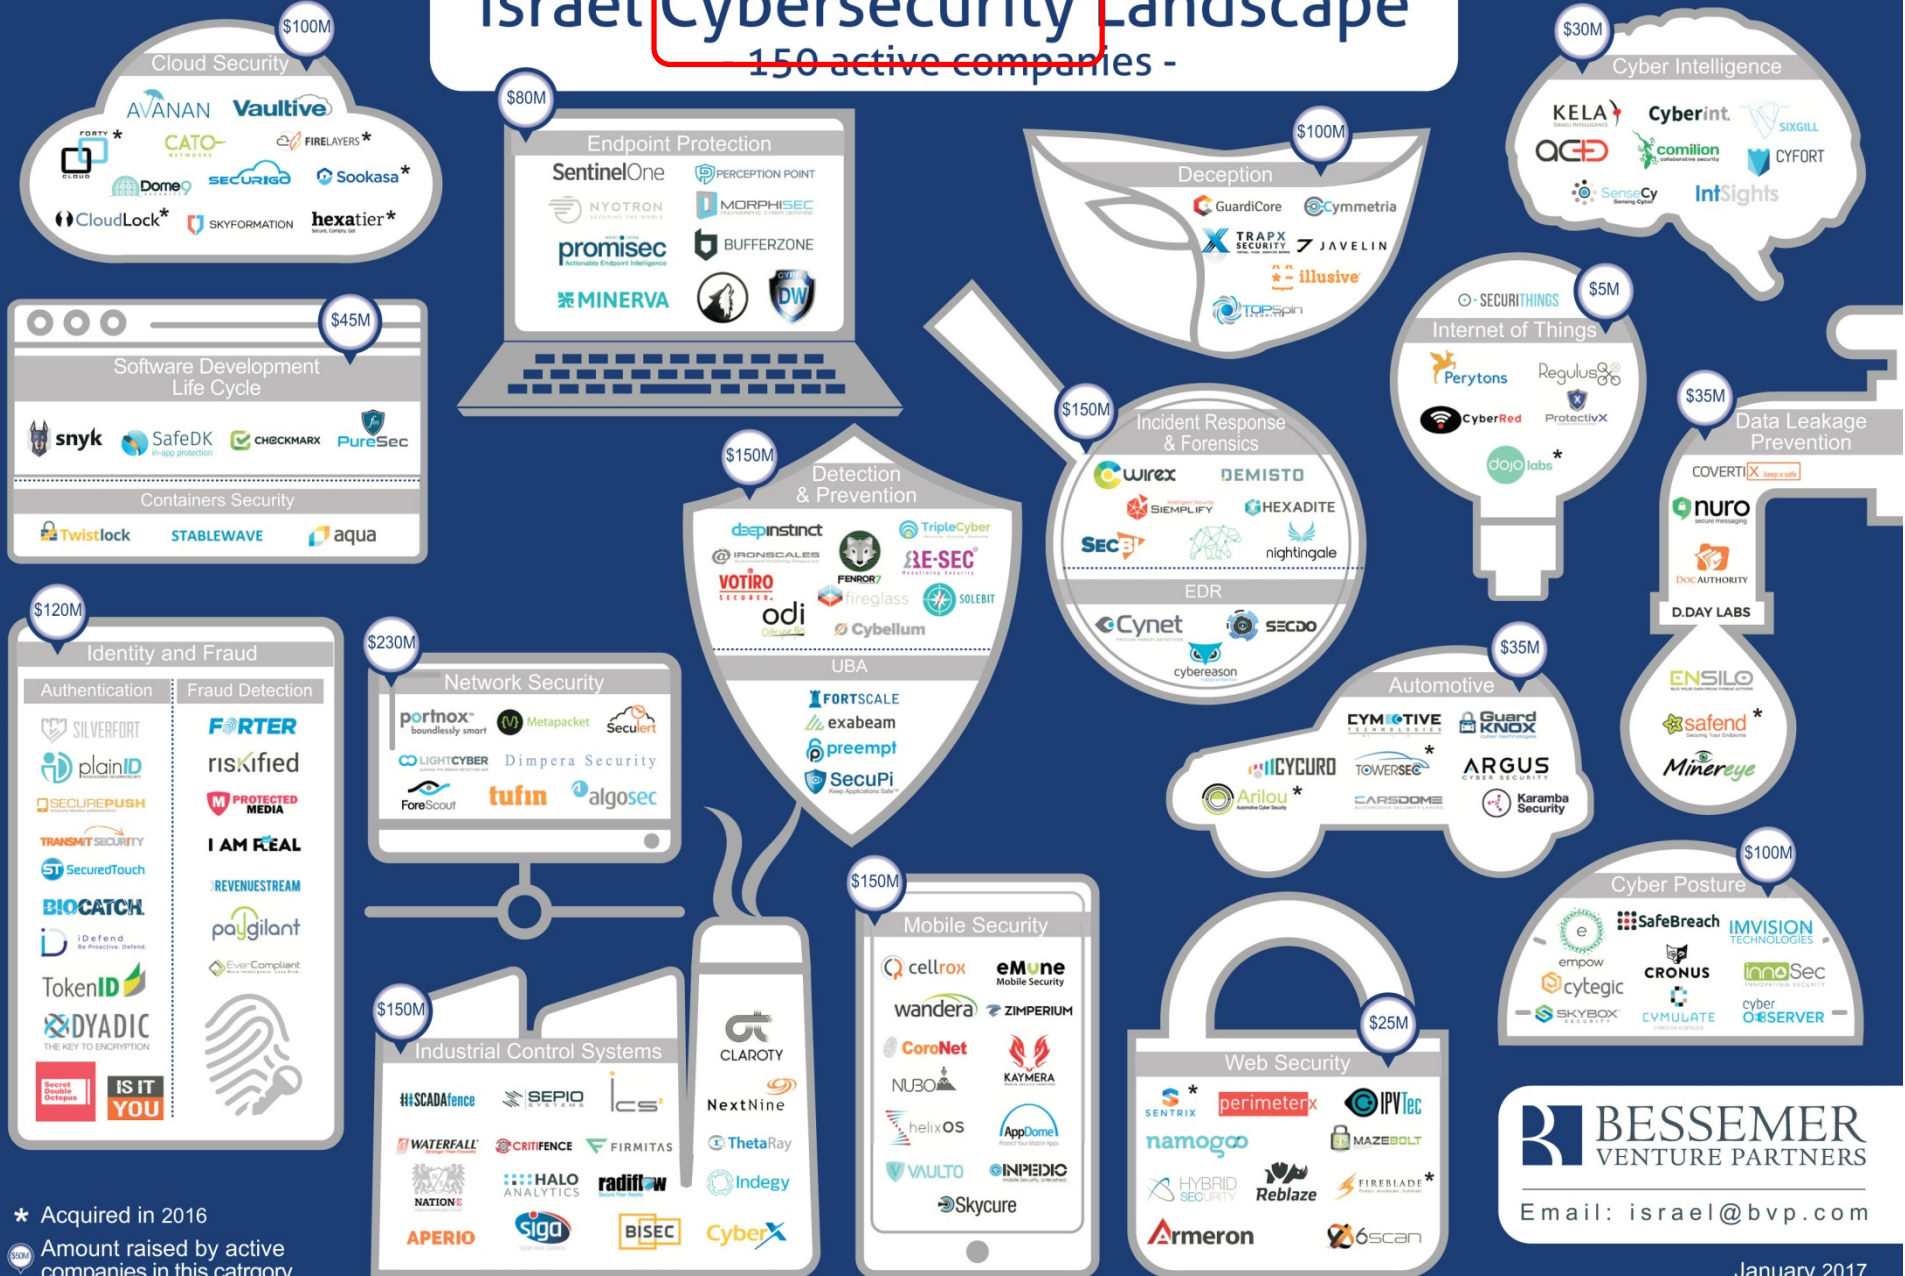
Israel Cybersecurity Landscape
- 150 active companies -

$100M
Cloud Security
AVANAN Vaultive
FORTY CLOUD* CATO NETWORKS FIRELAYERS*
Dome9 SECURIGO Sookasa*
CloudLock* SKYFORMATION hexatier*

$80M
Endpoint Protection
SentinelOne PERCEPTION POINT
NYOTRON MORPHISEC
promisec BUFFERZONE
MINERVA DW

$100M
Deception
GuardiCore Cymmetria
TRAPX SECURITY JAVELIN
illusive
TOPSPIN

$30M
Cyber Intelligence
KELA Cyberint SIXGILL
ACID comilion CYFORT
SenseCy IntSights

$45M
Software Development Life Cycle
snyk SafeDK CHECKMARX PureSec
Containers Security
Twistlock STABLEWAVE aqua

$150M
Incident Response & Forensics
wirex DEMISTO
SIEMPLIFY HEXADITE
SECBI nightingale
EDR
Cynet SECDO
cybereason

$5M
SECURITHINGS
Internet of Things
Perytons Regulus
CyberRed ProtectivX
dojo labs*

$35M
Data Leakage Prevention
COVERTIX
nuro
DOCAUTHORITY
D.DAY LABS
ENSILO
safend*
Minereye

$150M
Detection & Prevention
deepinstinct TripleCyber
IRONSCALES FENROR7 RE-SEC
VOTIRO fireglass SOLEBIT
odi Cybellum
UBA
FORTSCALE
exabeam
preempt
SecuPi

$120M
Identity and Fraud
Authentication
SILVERFORT
plainID
SECUREPUSH
TRANSMIT SECURITY
SecuredTouch
BIOCATCH
iDefend
TokenID
DYADIC
Secret Double Octopus
IS IT YOU
Fraud Detection
FORTER
riskified
PROTECTED MEDIA
I AM REAL
REVENUESTREAM
paygilant
EverCompliant

$230M
Network Security
portnox Metapacket SecuLert
LIGHTCYBER Dimpera Security
ForeScout tufin algosec

$35M
Automotive
CYMOTIVE GuardKNOX
CYCURO TOWERSEC* ARGUS
Arilou* CARSDOME Karamba Security

$100M
Cyber Posture
empow SafeBreach IMVISION TECHNOLOGIES
cytegic CRONUS innoSec
SKYBOX CYMULATE cyber OBSERVER

$150M
Industrial Control Systems
SCADAfence SEPIO ICS2
WATERFALL CRITIFENCE FIRMITAS
NATION-E HALO ANALYTICS radiflow
APERIO sigo BISEC
CLAROTY
NextNine
ThetaRay
Indegy
CyberX

$150M
Mobile Security
cellrox eMune
wandera ZIMPERIUM
CoroNet KAYMERA
NUBO
helixOS AppDome
VAULTO INPEDIO
Skycure

$25M
Web Security
SENTRIX* perimeterx IPVTec
namogoo MAZEBOLT
HYBRID SECURITY Reblaze FIREBLADE*
Armeron 6scan

BESSEMER VENTURE PARTNERS
Email: israel@bvp.com

* Acquired in 2016
Amount raised by active companies in this catrgory
January 2017